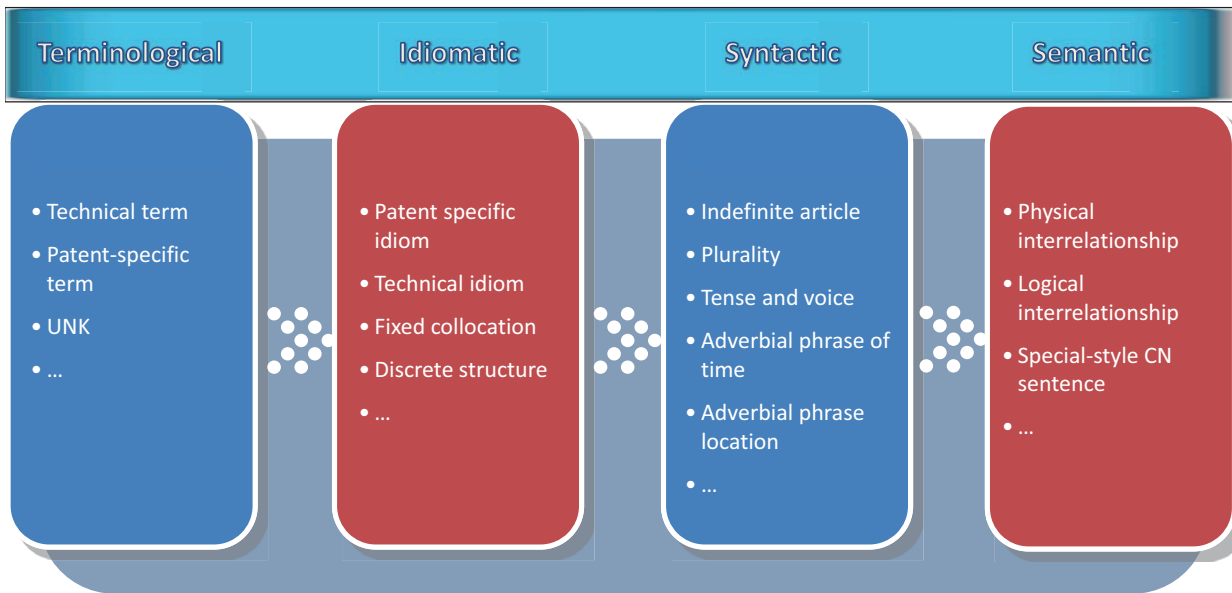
Terminological

Idiomatic

Syntactic

Semantic

• Technical term
• Patent-specific term
• UNK
• …

• Patent specific idiom
• Technical idiom
• Fixed collocation
• Discrete structure
• …

• Indefinite article
• Plurality
• Tense and voice
• Adverbial phrase of time
• Adverbial phrase location
• …

• Physical interrelationship
• Logical interrelationship
• Special-style CN sentence
• …